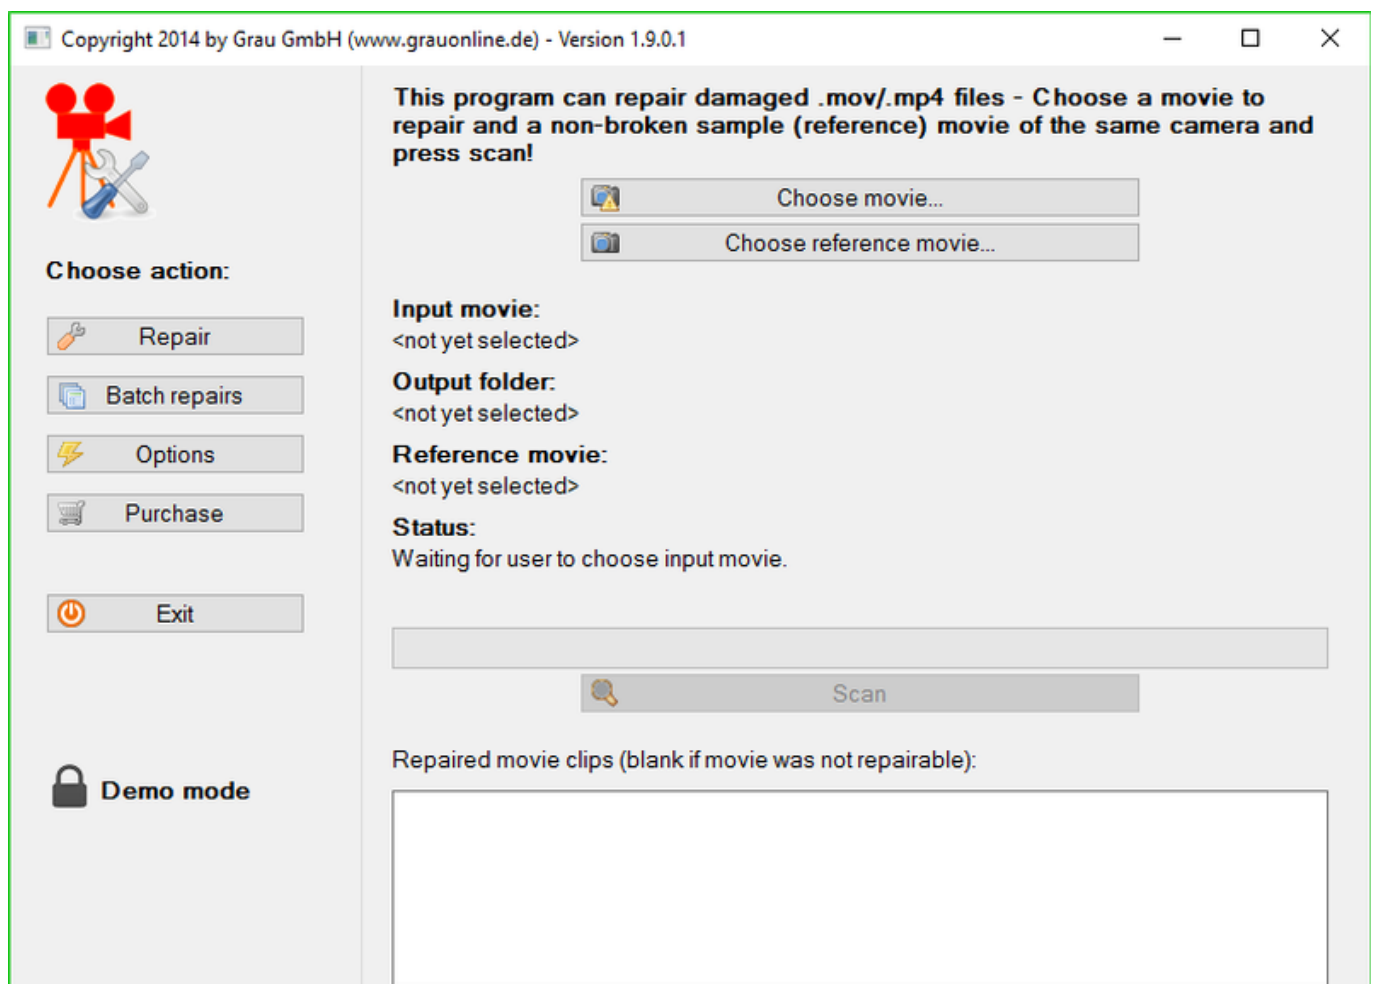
Copyright 2014 by Grau GmbH (www.grauonline.de) - Version 1.9.0.1

Choose action:

Repair

Batch repairs

Options

Purchase

Exit

Demo mode

This program can repair damaged .mov/.mp4 files - Choose a movie to repair and a non-broken sample (reference) movie of the same camera and press scan!

Choose movie...

Choose reference movie...

Input movie:
<not yet selected>

Output folder:
<not yet selected>

Reference movie:
<not yet selected>

Status:
Waiting for user to choose input movie.

Scan

Repaired movie clips (blank if movie was not repairable):